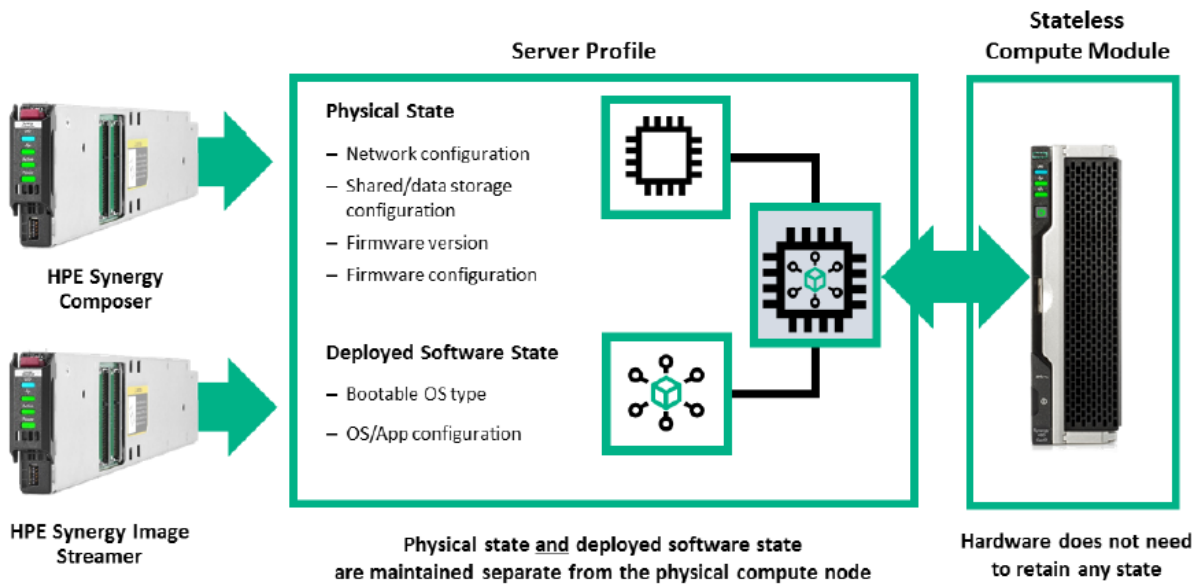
Server Profile

Stateless Compute Module

Physical State

– Network configuration
– Shared/data storage configuration
– Firmware version
– Firmware configuration

Deployed Software State

– Bootable OS type
– OS/App configuration

HPE Synergy Composer

HPE Synergy Image Streamer

Physical state and deployed software state are maintained separate from the physical compute node

Hardware does not need to retain any state